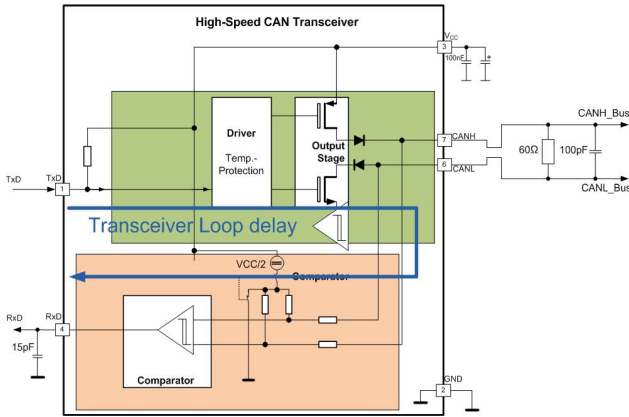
High-Speed CAN Transceiver

3
$V_{CC}$
100nF
*

Driver

Temp.-
Protection

Output
Stage

7
CANH

6
CANL

CANH_Bus

60Ω

100pF

CANL_Bus

TxD

TxD
1

Transceiver Loop delay

VCC/2

Comparator

RxD

RxD
4

15pF

Comparator

GND
2